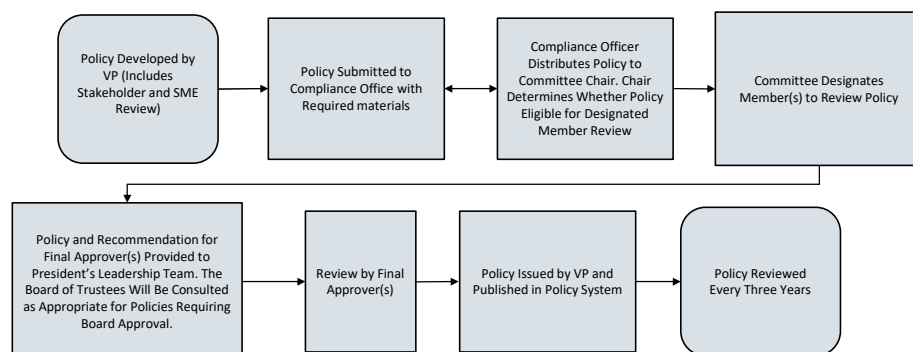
Policy Developed by VP (Includes Stakeholder and SME Review)

Policy Submitted to Compliance Office with Required materials

Compliance Officer Distributes Policy to Committee Chair. Chair Determines Whether Policy Eligible for Designated Member Review

Committee Designates Member(s) to Review Policy

Policy and Recommendation for Final Approver(s) Provided to President's Leadership Team. The Board of Trustees Will Be Consulted as Appropriate for Policies Requiring Board Approval.

Review by Final Approver(s)

Policy Issued by VP and Published in Policy System

Policy Reviewed Every Three Years